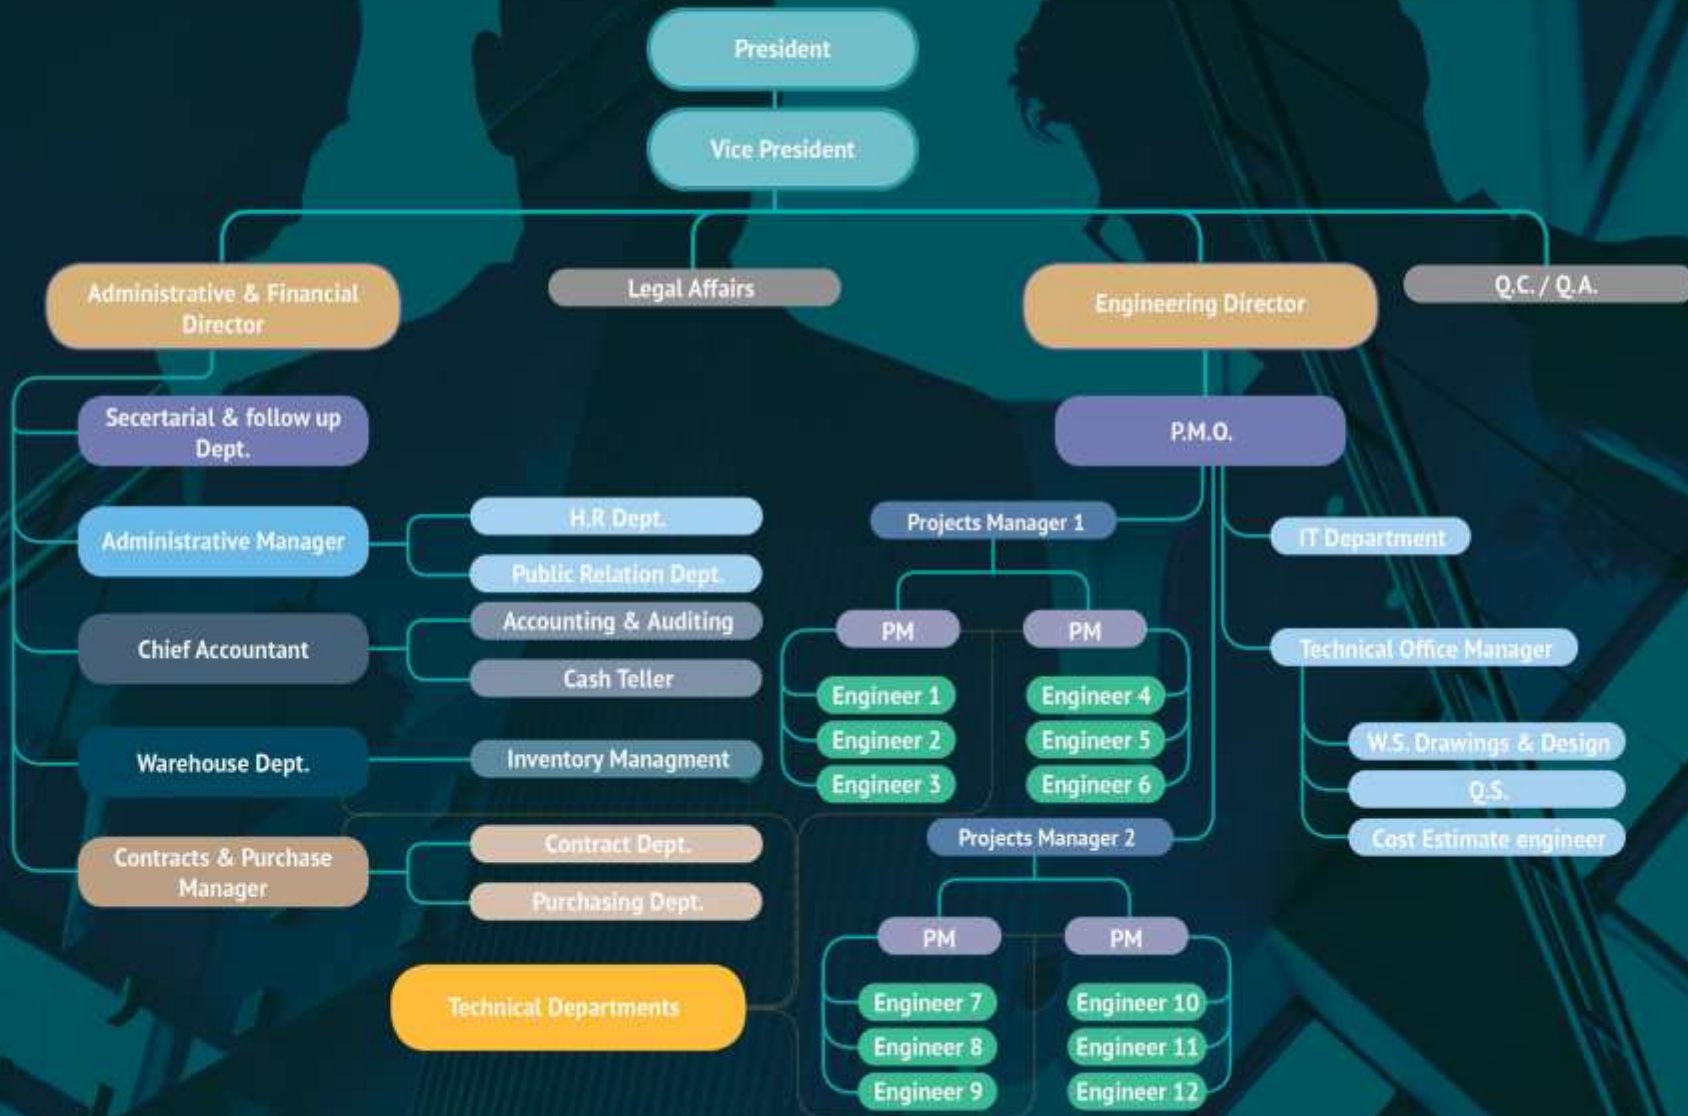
President

Vice President

Administrative & Financial Director

Legal Affairs

Engineering Director

Q.C. / Q.A.

Secertarial & follow up Dept.

P.M.O.

Administrative Manager

H.R Dept.

Public Relation Dept.

Projects Manager 1

IT Department

Chief Accountant

Accounting & Auditing

Cash Teller

PM

PM

Technical Office Manager

Engineer 1

Engineer 2

Engineer 3

Engineer 4

Engineer 5

Engineer 6

Warehouse Dept.

Inventory Managment

W.S. Drawings & Design

Q.S.

Cost Estimate engineer

Contracts & Purchase Manager

Contract Dept.

Purchasing Dept.

Projects Manager 2

PM

PM

Technical Departments

Engineer 7

Engineer 8

Engineer 9

Engineer 10

Engineer 11

Engineer 12